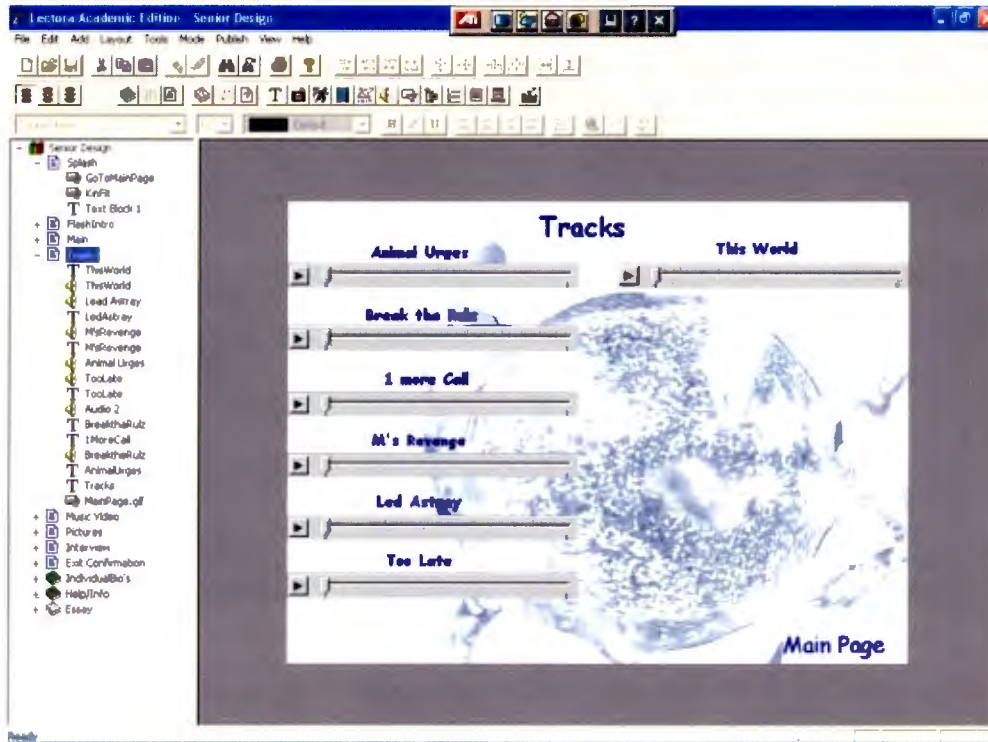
Lectora Academic Edition - Senior Design

File Edit Add Layout Tools Mode Publish View Help

Default

Senior Design
Splash
GoToMainPage
KinFit
Text Block 1
FlashIntro
Main
Tracks
ThisWorld
ThisWorld
Lead Astray
LedAstray
MsRevenge
MsRevenge
Animal Urges
TooLate
TooLate
Audio 2
BreaktheRulz
1MoreCall
BreaktheRulz
AnimalUrges
Tracks
MainPage.gif
Music Video
Pictures
Interview
Exit Confirmation
IndividualBio's
Help/Info
Essay

Tracks

Animal Urges

This World

Break the Rulz

1 more Call

M's Revenge

Led Astray

Too Late

Main Page

Ready